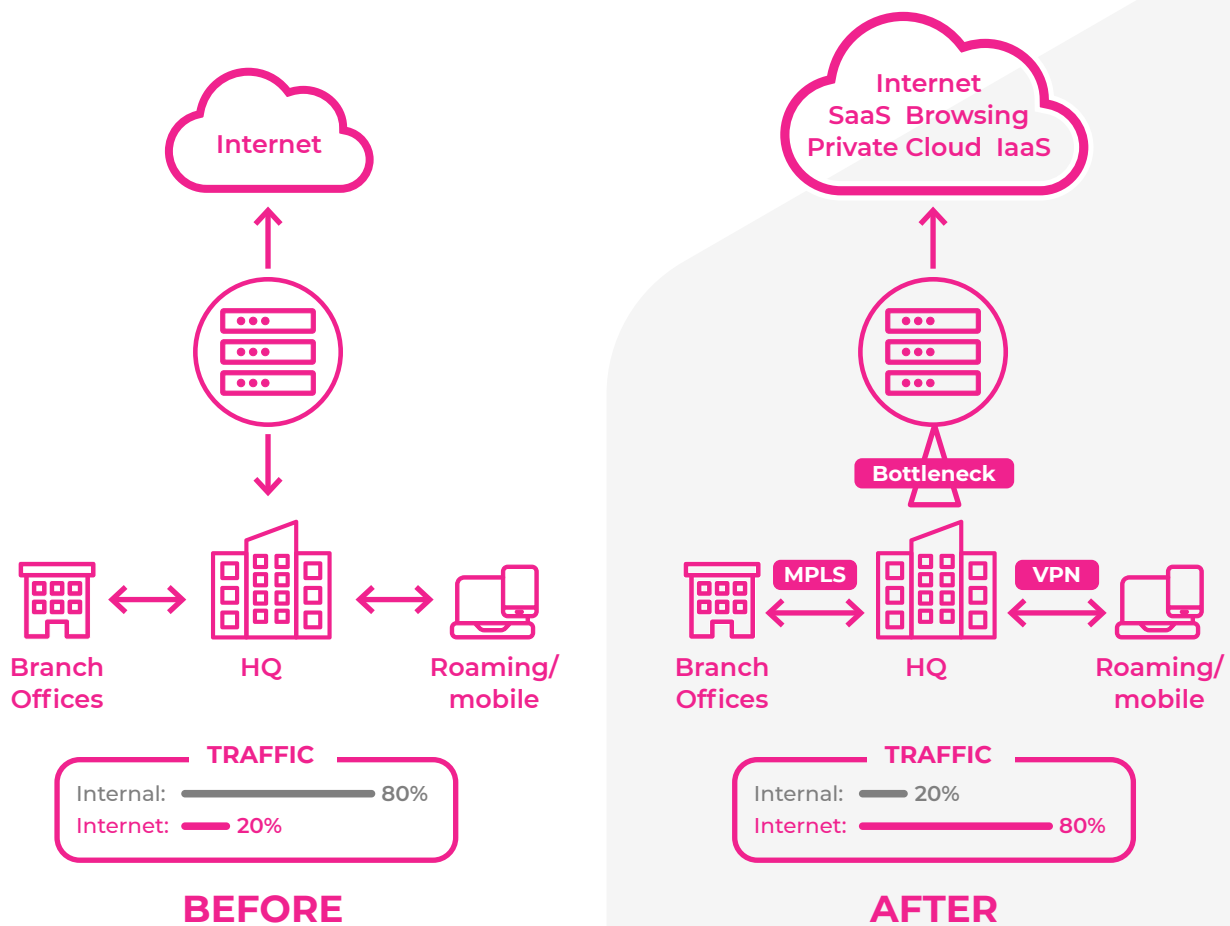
Internet

Branch Offices

HQ

Roaming/ mobile

TRAFFIC

Internal: 80%

Internet: 20%

BEFORE

Internet
SaaS Browsing
Private Cloud IaaS

Bottleneck

MPLS

VPN

Branch Offices

HQ

Roaming/ mobile

TRAFFIC

Internal: 20%

Internet: 80%

AFTER